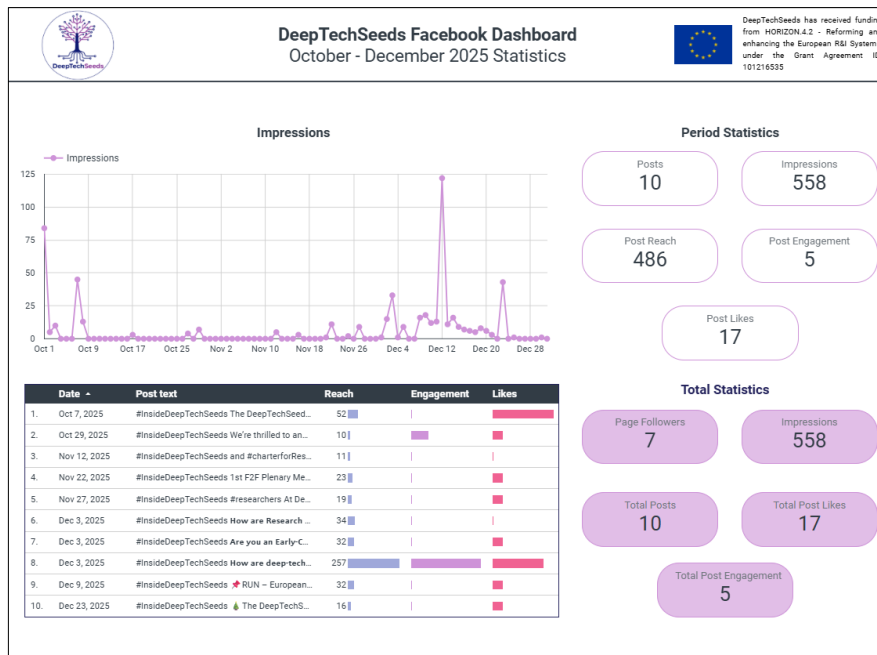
DeepTechSeeds

DeepTechSeeds Facebook Dashboard
October - December 2025 Statistics

DeepTechSeeds has received fundin from HORIZON.4.2 - Reforming an enhancing the European R&I System under the Grant Agreement ID 101216535

Impressions

Impressions

125
100
75
50
25
0

Oct 1 Oct 9 Oct 17 Oct 25 Nov 2 Nov 10 Nov 18 Nov 26 Dec 4 Dec 12 Dec 20 Dec 28

| | Date ▲ | Post text | Reach | Engagement | Likes |
|---|---|---|---|---|---|
| 1. | Oct 7, 2025 | #InsideDeepTechSeeds The DeepTechSeed... | 52 | | |
| 2. | Oct 29, 2025 | #InsideDeepTechSeeds We're thrilled to an... | 10 | | |
| 3. | Nov 12, 2025 | #InsideDeepTechSeeds and #charterforRes... | 11 | | |
| 4. | Nov 22, 2025 | #InsideDeepTechSeeds 1st F2F Plenary Me... | 23 | | |
| 5. | Nov 27, 2025 | #InsideDeepTechSeeds #researchers At De... | 19 | | |
| 6. | Dec 3, 2025 | #InsideDeepTechSeeds How are Research ... | 34 | | |
| 7. | Dec 3, 2025 | #InsideDeepTechSeeds Are you an Early-C... | 32 | | |
| 8. | Dec 3, 2025 | #InsideDeepTechSeeds How are deep-tech... | 257 | | |
| 9. | Dec 9, 2025 | #InsideDeepTechSeeds 📌 RUN – European... | 32 | | |
| 10. | Dec 23, 2025 | #InsideDeepTechSeeds 💧 The DeepTechS... | 16 | | |

Period Statistics

Posts
10

Impressions
558

Post Reach
486

Post Engagement
5

Post Likes
17

Total Statistics

Page Followers
7

Impressions
558

Total Posts
10

Total Post Likes
17

Total Post Engagement
5